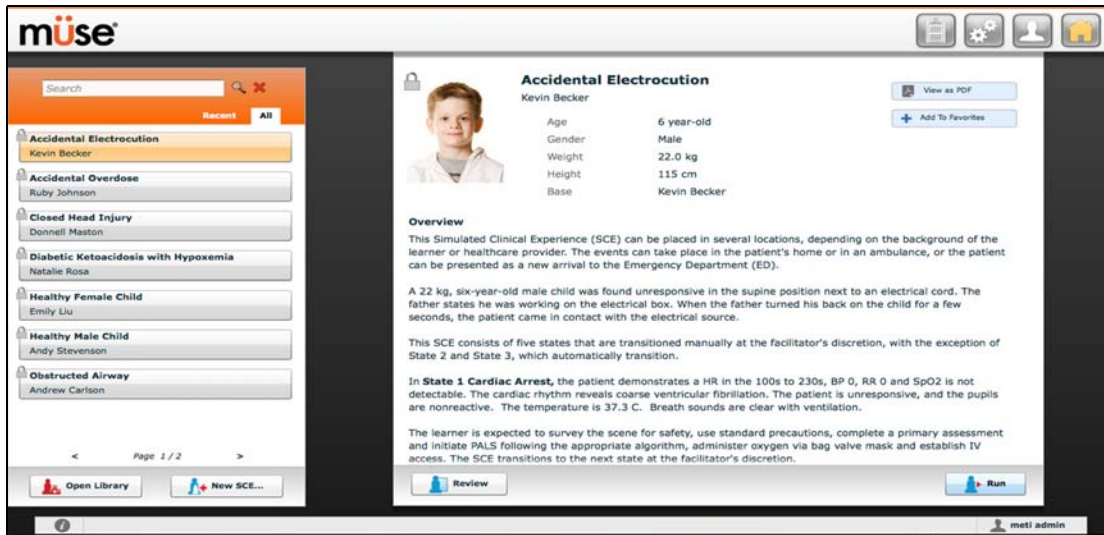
müse

Search

Recent All

Accidental Electrocution
Kevin Becker

Accidental Overdose
Ruby Johnson

Closed Head Injury
Donnell Maston

Diabetic Ketoacidosis with Hypoxemia
Natalie Rosa

Healthy Female Child
Emily Liu

Healthy Male Child
Andy Stevenson

Obstructed Airway
Andrew Carlson

< Page 1 / 2 >

Open Library

New SCE...

Accidental Electrocution
Kevin Becker

Age 6 year-old
Gender Male
Weight 22.0 kg
Height 115 cm
Base Kevin Becker

View as PDF

Add To Favorites

Overview

This Simulated Clinical Experience (SCE) can be placed in several locations, depending on the background of the learner or healthcare provider. The events can take place in the patient's home or in an ambulance, or the patient can be presented as a new arrival to the Emergency Department (ED).

A 22 kg, six-year-old male child was found unresponsive in the supine position next to an electrical cord. The father states he was working on the electrical box. When the father turned his back on the child for a few seconds, the patient came in contact with the electrical source.

This SCE consists of five states that are transitioned manually at the facilitator's discretion, with the exception of State 2 and State 3, which automatically transition.

In State 1 Cardiac Arrest, the patient demonstrates a HR in the 100s to 230s, BP 0, RR 0 and SpO2 is not detectable. The cardiac rhythm reveals coarse ventricular fibrillation. The patient is unresponsive, and the pupils are nonreactive. The temperature is 37.3 C. Breath sounds are clear with ventilation.

The learner is expected to survey the scene for safety, use standard precautions, complete a primary assessment and initiate PALS following the appropriate algorithm, administer oxygen via bag valve mask and establish IV access. The SCE transitions to the next state at the facilitator's discretion.

Review

Run

meti admin